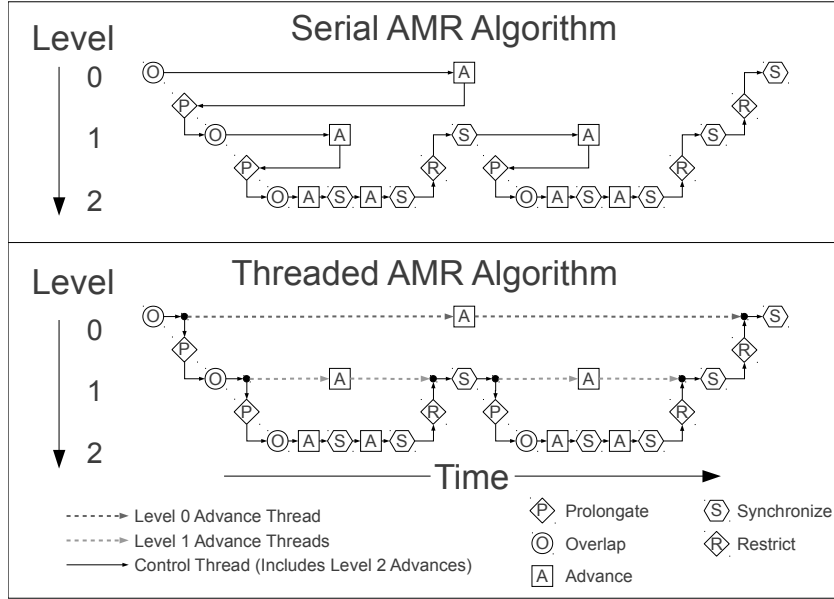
Serial AMR Algorithm

Level
0
1
2

O A P O A P O A S A S R S P O A S A S R S R S

Threaded AMR Algorithm

Level
0
1
2

O A P O A S P O A S A S R S A P O A S A S R S R S

Time

Level 0 Advance Thread
Level 1 Advance Threads
Control Thread (Includes Level 2 Advances)

P Prolongate
O Overlap
A Advance
S Synchronize
R Restrict